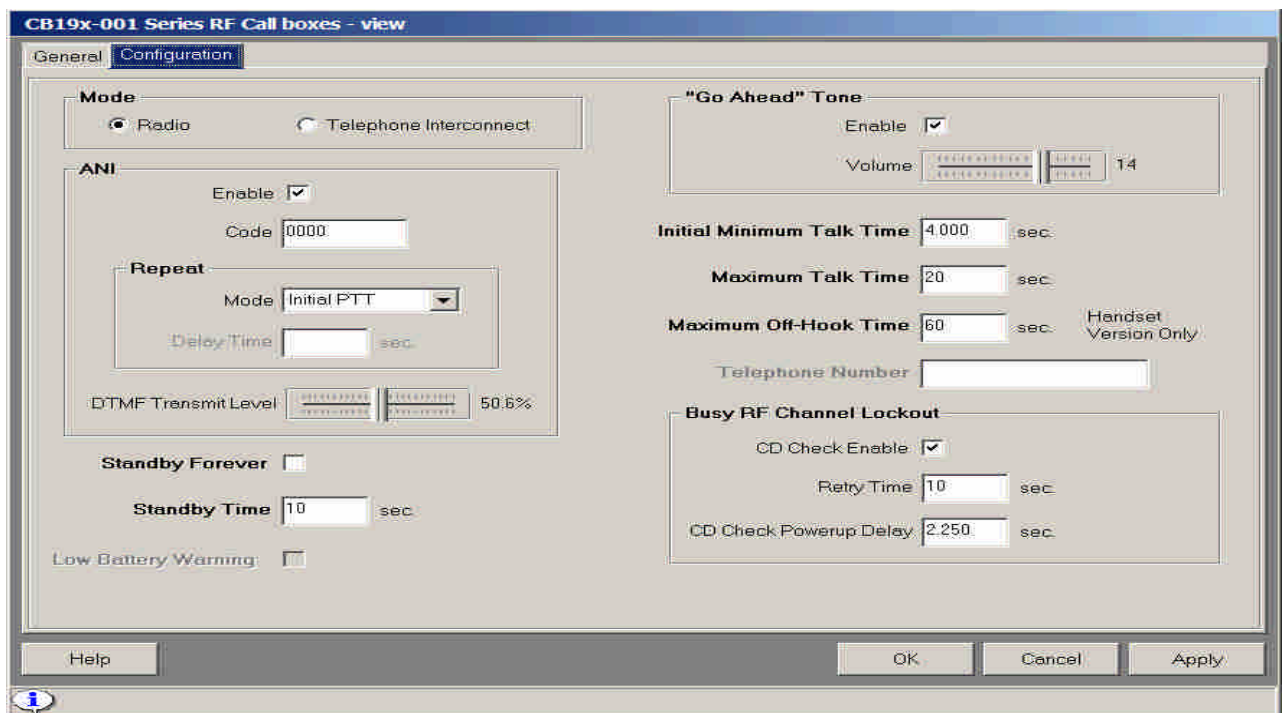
CB19x-001 Series RF Call boxes - view

General | Configuration

Mode
Radio
Telephone Interconnect

ANI
Enable
Code 0000

Repeat
Mode Initial PTT
Delay Time sec.

DTMF Transmit Level 50.6%

Standby Forever

Standby Time 10 sec.

Low Battery Warning

"Go Ahead" Tone
Enable
Volume 14

Initial Minimum Talk Time 4.000 sec.

Maximum Talk Time 20 sec.

Maximum Off-Hook Time 60 sec. Handset Version Only

Telephone Number

Busy RF Channel Lockout
CD Check Enable
Retry Time 10 sec.
CD Check Powerup Delay 2.250 sec.

Help
OK
Cancel
Apply